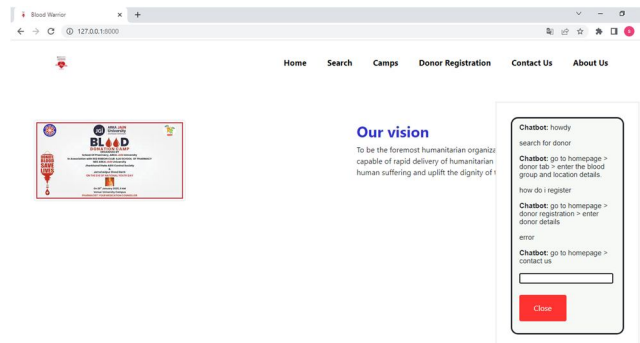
Blood Warrior
127.0.0.1:8000

Home Search Camps Donor Registration Contact Us About Us

BL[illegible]OD DONATION CAMP
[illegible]

Our vision
To be the foremost humanitarian organiz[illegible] capable of rapid delivery of humanitarian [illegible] human suffering and uplift the dignity of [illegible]

Chatbot: howdy
search for donor
Chatbot: go to homepage > donor tab > enter the blood group and location details.
how do i register
Chatbot: go to homepage > donor registration > enter donor details
error
Chatbot: go to homepage > contact us
Close